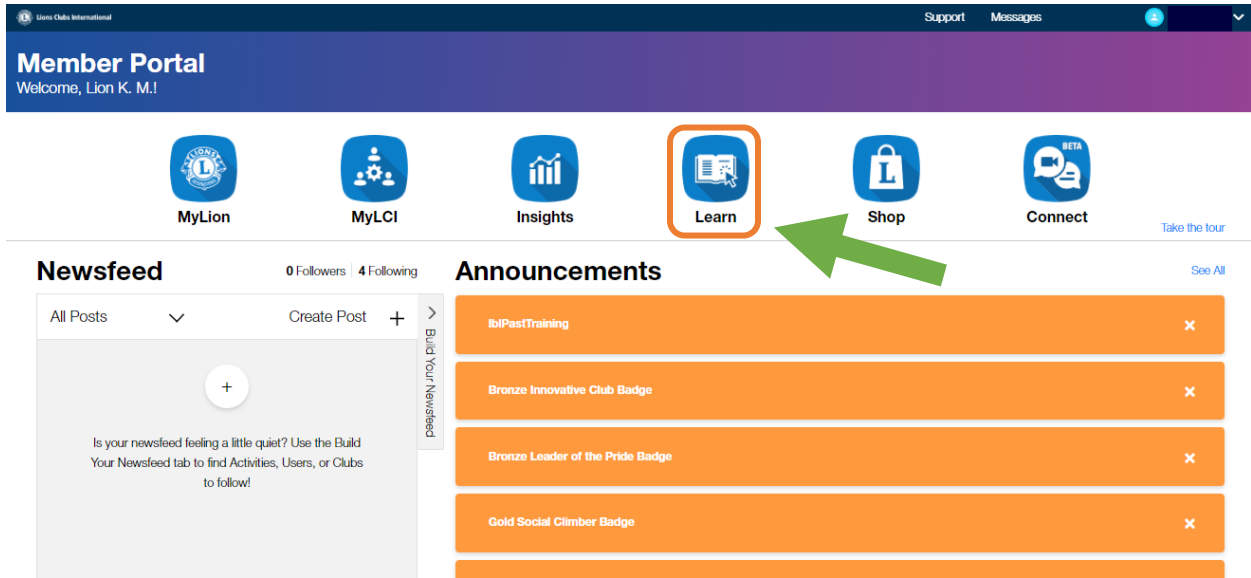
Lions Clubs International

Support Messages

Member Portal
Welcome, Lion K. M.!

MyLion
MyLCI
Insights
Learn
Shop
BETA
Connect
Take the tour

Newsfeed
0 Followers | 4 Following

All Posts
Create Post +

Build Your Newsfeed

+

Is your newsfeed feeling a little quiet? Use the Build Your Newsfeed tab to find Activities, Users, or Clubs to follow!

Announcements
See All

lblPastTraining ×

Bronze Innovative Club Badge ×

Bronze Leader of the Pride Badge ×

Gold Social Climber Badge ×